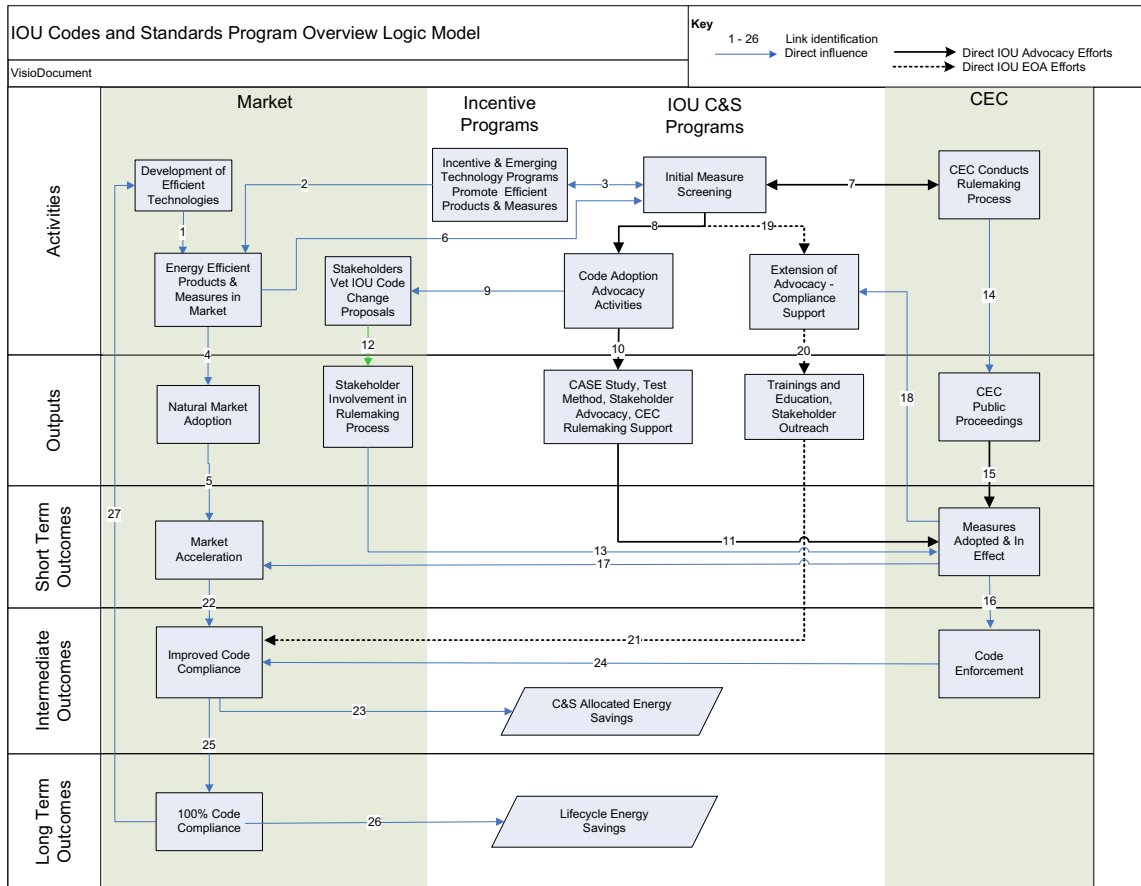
IOU Codes and Standards Program Overview Logic Model

VisioDocument

Key
1 - 26 Link identification
Direct influence
Direct IOU Advocacy Efforts
Direct IOU EOA Efforts

Market

Incentive Programs

IOU C&S Programs

CEC

Activities

Development of Efficient Technologies

1

Energy Efficient Products & Measures in Market

2

Incentive & Emerging Technology Programs Promote Efficient Products & Measures

3

Initial Measure Screening

7

CEC Conducts Rulemaking Process

6

8

19

Stakeholders Vet IOU Code Change Proposals

9

Code Adoption Advocacy Activities

Extension of Advocacy - Compliance Support

14

4

12

10

20

Outputs

Natural Market Adoption

Stakeholder Involvement in Rulemaking Process

CASE Study, Test Method, Stakeholder Advocacy, CEC Rulemaking Support

Trainings and Education, Stakeholder Outreach

18

CEC Public Proceedings

15

5

Short Term Outcomes

27

Market Acceleration

11

Measures Adopted & In Effect

13

17

22

16

Intermediate Outcomes

Improved Code Compliance

21

Code Enforcement

24

23

C&S Allocated Energy Savings

25

Long Term Outcomes

100% Code Compliance

26

Lifecycle Energy Savings